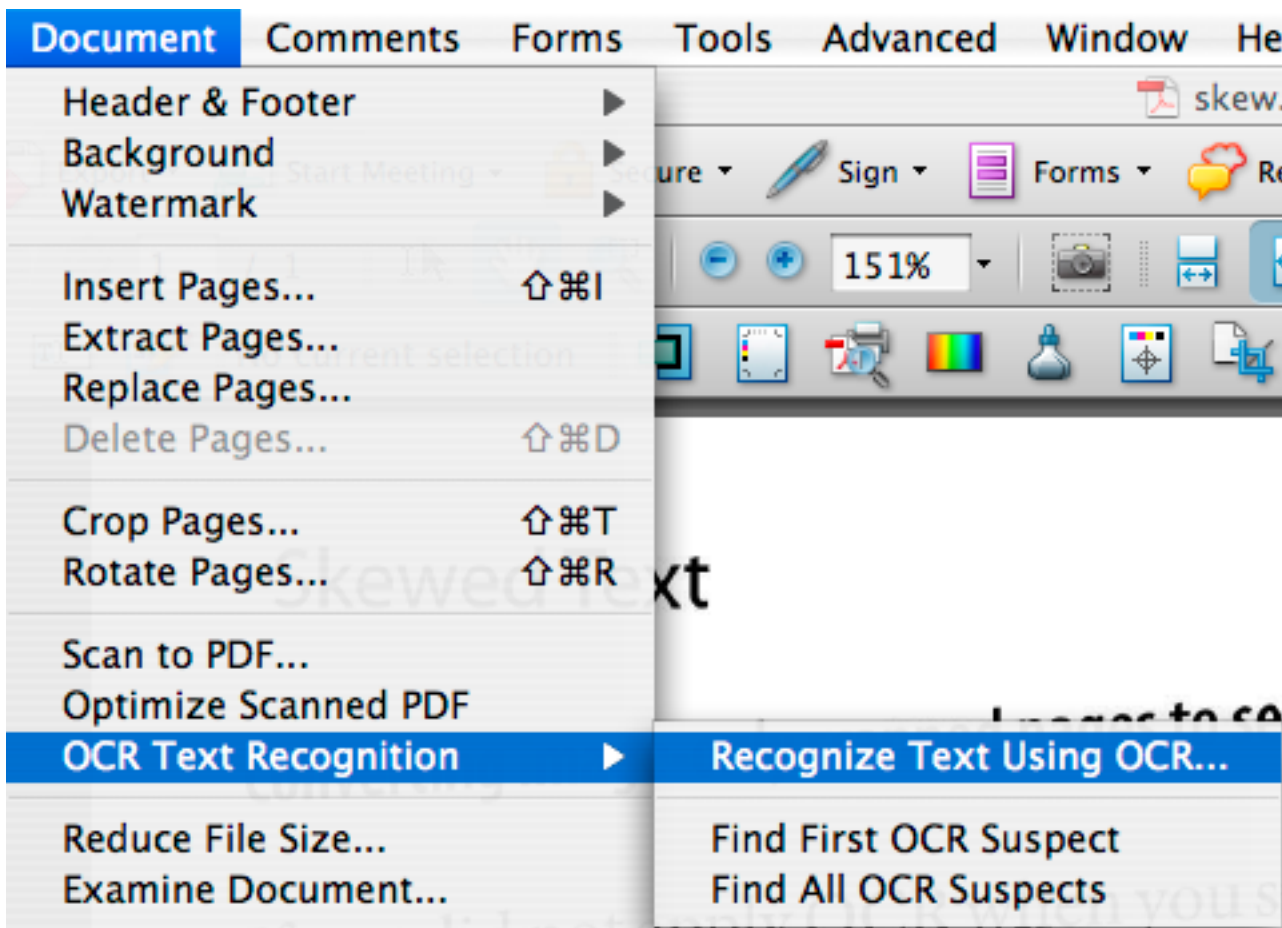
Document Comments Forms Tools Advanced Window He

Header & Footer
Background
Watermark

Insert Pages... ⇧⌘I
Extract Pages...
Replace Pages...
Delete Pages... ⇧⌘D

Crop Pages... ⇧⌘T
Rotate Pages... ⇧⌘R

Scan to PDF...
Optimize Scanned PDF
OCR Text Recognition

Reduce File Size...
Examine Document...

skew.
Sign Forms Re
151%

xt

Recognize Text Using OCR...

Find First OCR Suspect
Find All OCR Suspects